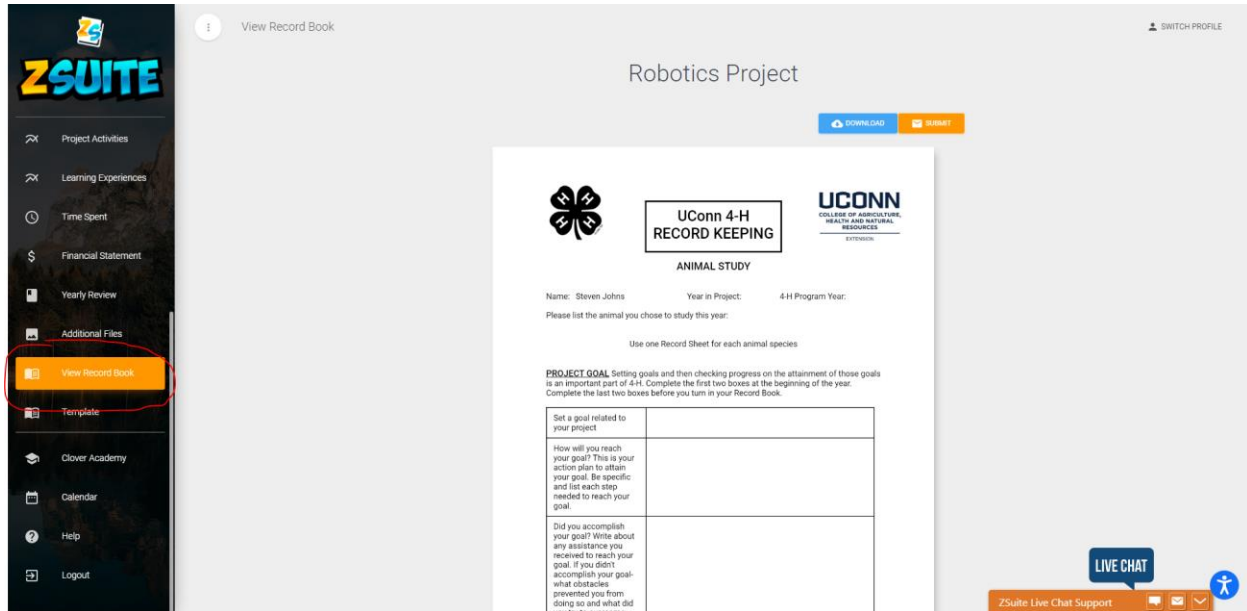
ZS
ZSUITE

Project Activities
Learning Experiences
Time Spent
Financial Statement
Yearly Review
Additional Files
View Record Book
Template
Clover Academy
Calendar
Help
Logout

View Record Book

SWITCH PROFILE

Robotics Project

DOWNLOAD
SUBMIT

UConn 4-H
RECORD KEEPING

UCONN
COLLEGE OF AGRICULTURE, HEALTH AND NATURAL RESOURCES
EXTENSION

ANIMAL STUDY

Name: Steven Johns Year in Project: 4-H Program Year:

Please list the animal you chose to study this year:

Use one Record Sheet for each animal species

PROJECT GOAL Setting goals and then checking progress on the attainment of those goals is an important part of 4-H. Complete the first two boxes at the beginning of the year. Complete the last two boxes before you turn in your Record Book.

| Set a goal related to your project | |
|---|---|
| How will you reach your goal? This is your action plan to attain your goal. Be specific and list each step needed to reach your goal. | |
| Did you accomplish your goal? Write about any assistance you received to reach your goal. If you didn't accomplish your goal-what obstacles prevented you from doing so and what did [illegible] | |

LIVE CHAT
ZSuite Live Chat Support